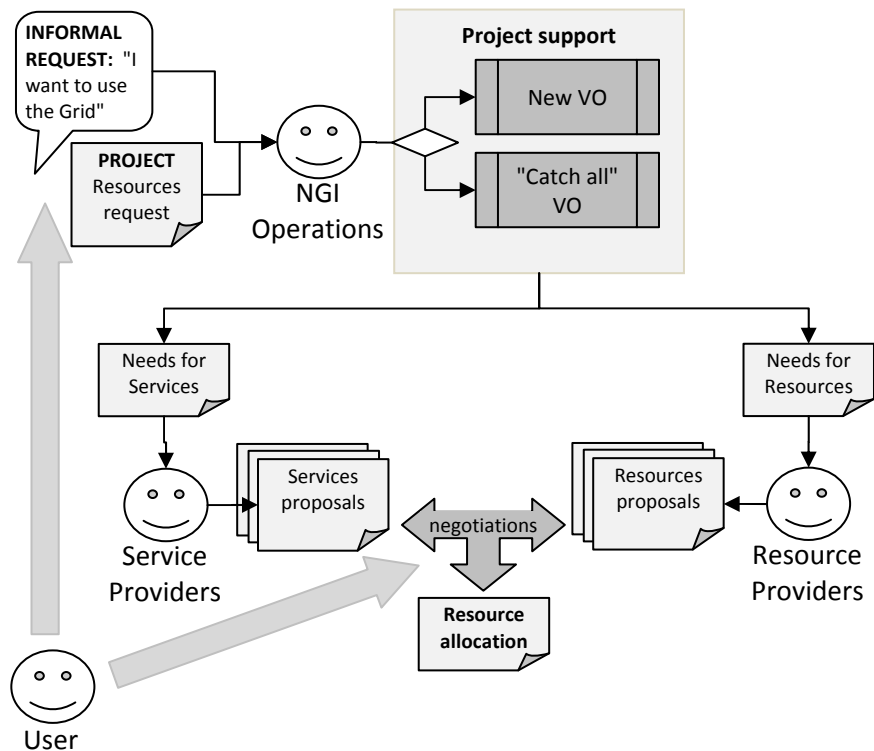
INFORMAL REQUEST: "I want to use the Grid"

PROJECT Resources request

NGI Operations

Project support

New VO

"Catch all" VO

Needs for Services

Needs for Resources

Services proposals

negotiations

Resources proposals

Service Providers

Resource Providers

Resource allocation

User